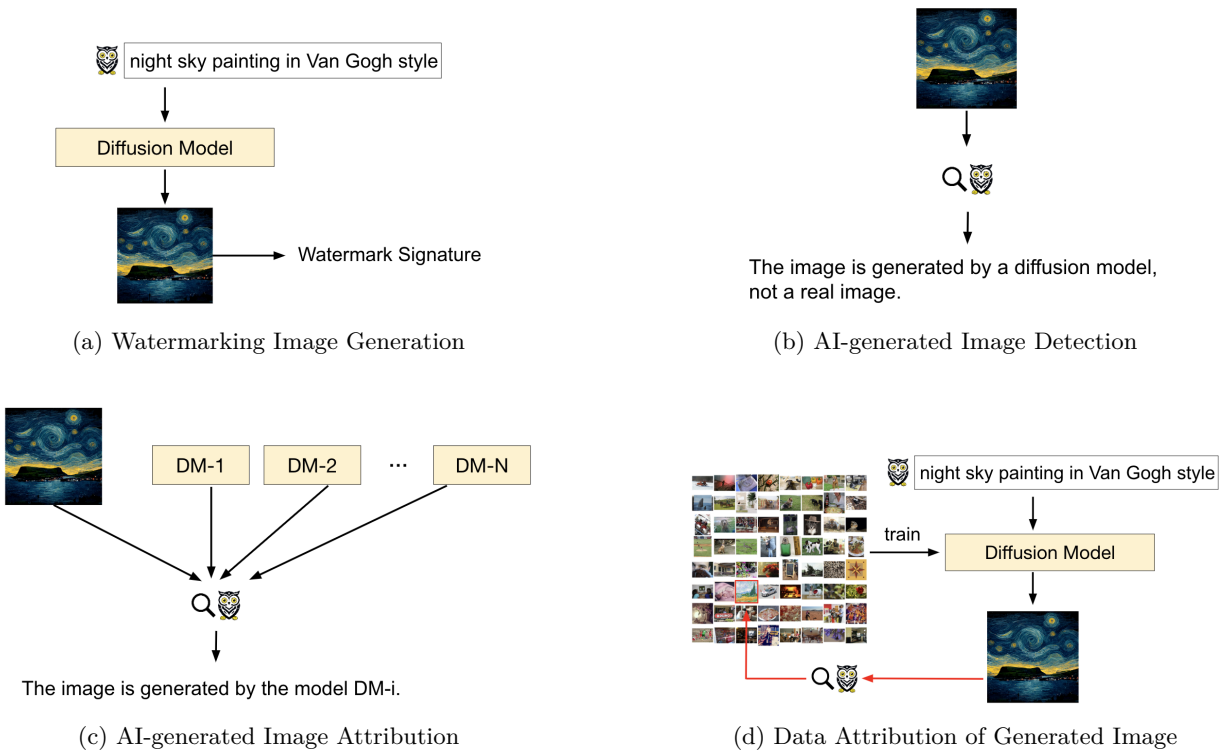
night sky painting in Van Gogh style

Diffusion Model

Watermark Signature

(a) Watermarking Image Generation

The image is generated by a diffusion model, not a real image.

(b) AI-generated Image Detection

DM-1

DM-2

···

DM-N

The image is generated by the model DM-i.

(c) AI-generated Image Attribution

night sky painting in Van Gogh style

train

Diffusion Model

(d) Data Attribution of Generated Image